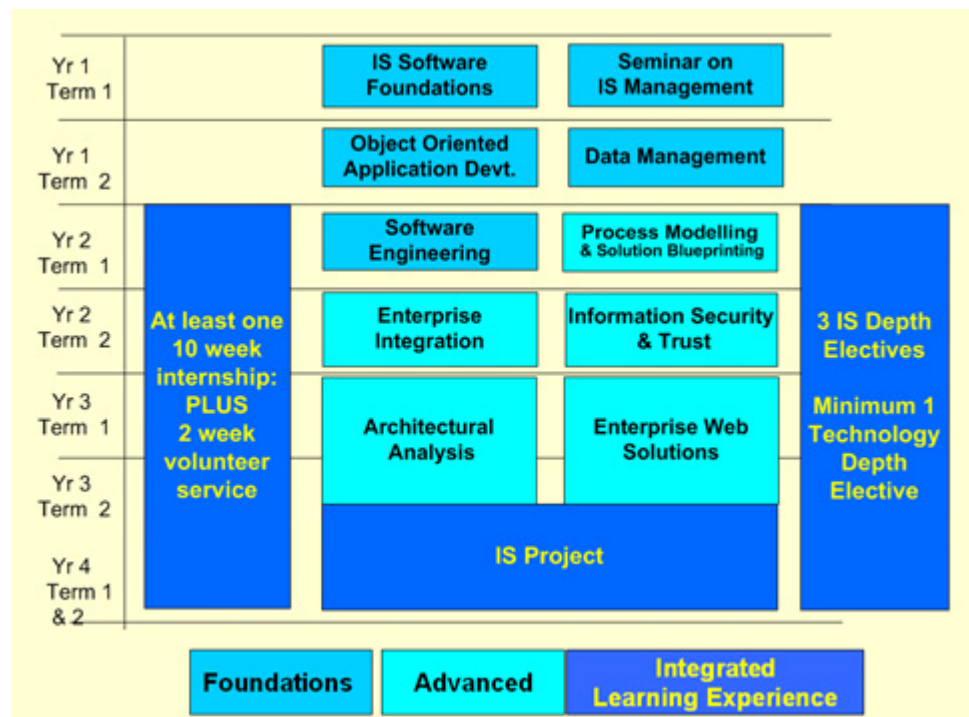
Yr 1 Term 1

IS Software Foundations

Seminar on IS Management

Yr 1 Term 2

Object Oriented Application Devt.

Data Management

Yr 2 Term 1

Software Engineering

Process Modelling & Solution Blueprinting

Yr 2 Term 2

At least one 10 week internship: PLUS 2 week volunteer service

Enterprise Integration

Information Security & Trust

3 IS Depth Electives

Minimum 1 Technology Depth Elective

Yr 3 Term 1

Architectural Analysis

Enterprise Web Solutions

Yr 3 Term 2

Yr 4 Term 1 & 2

IS Project

Foundations

Advanced

Integrated Learning Experience